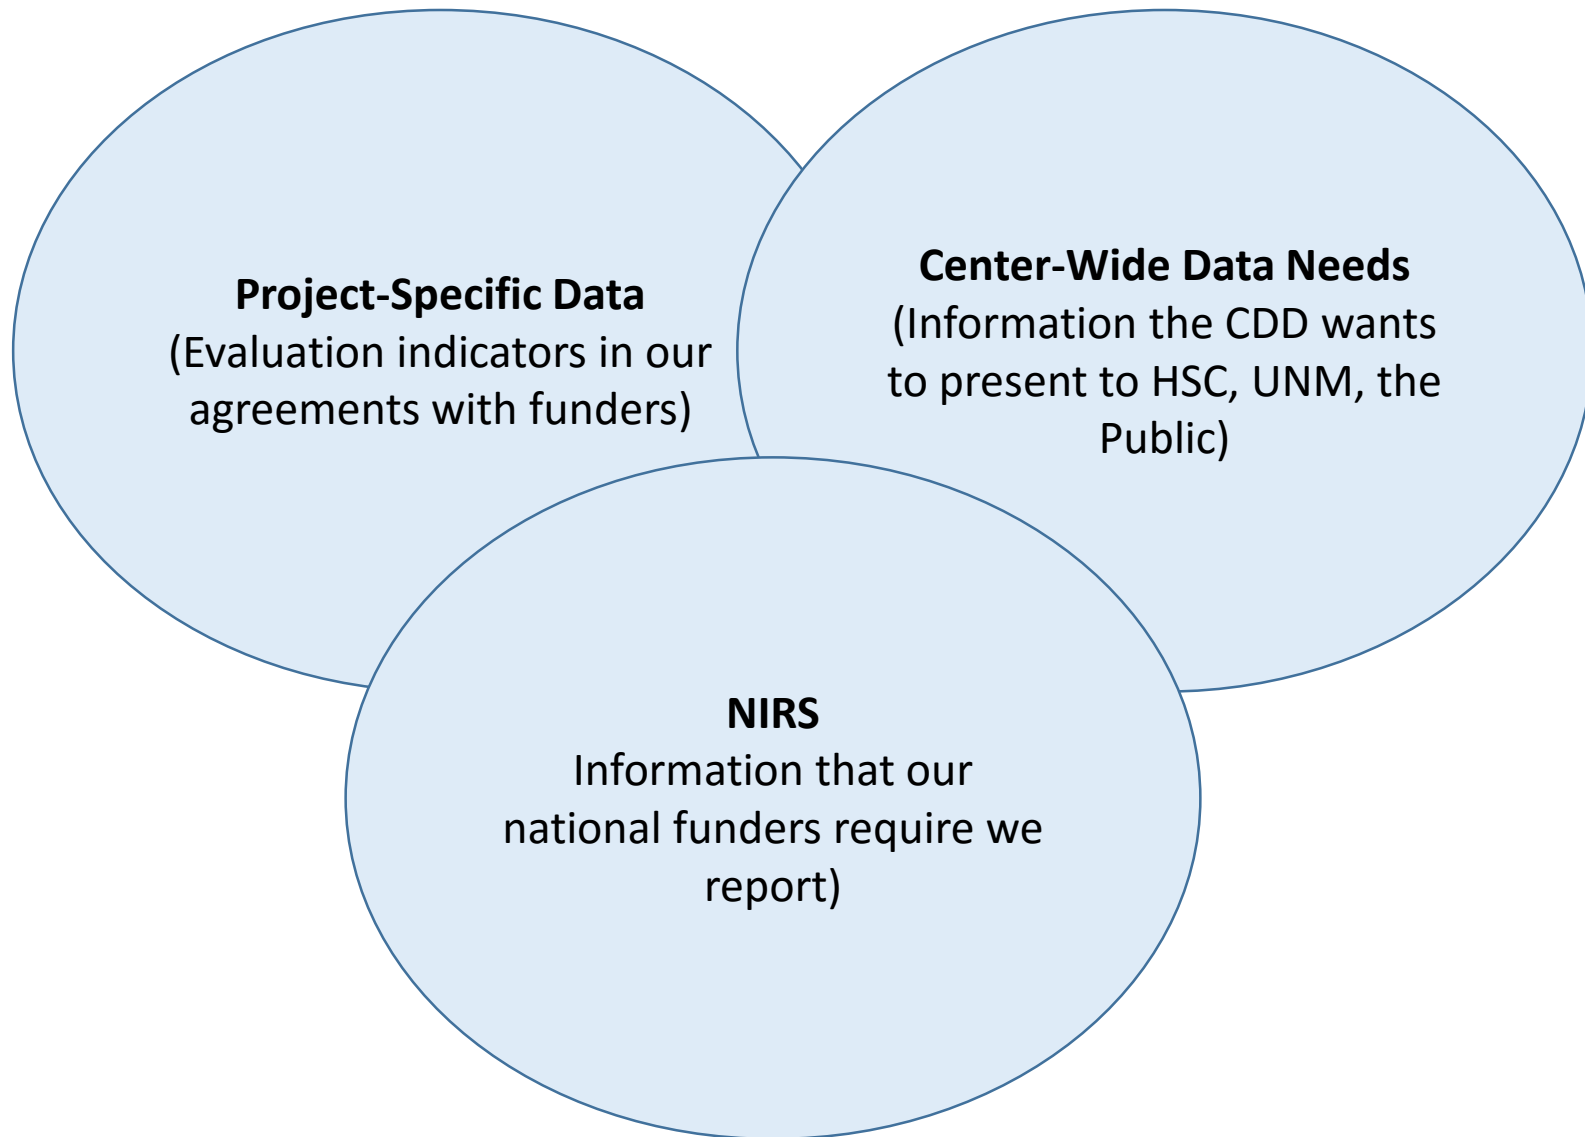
**Project-Specific Data**
(Evaluation indicators in our agreements with funders)

**Center-Wide Data Needs**
(Information the CDD wants to present to HSC, UNM, the Public)

**NIRS**
Information that our national funders require we report)